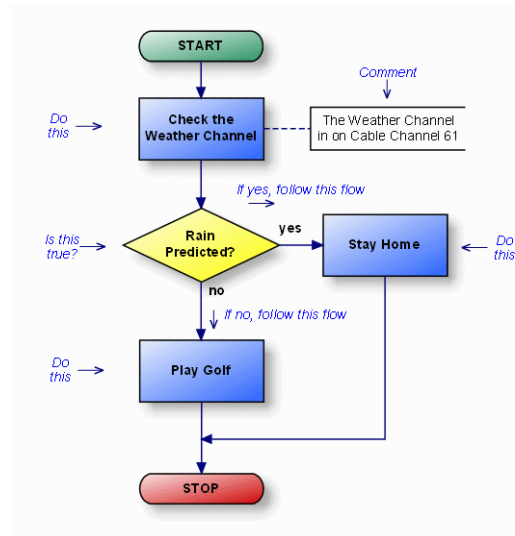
START

Comment

Do this

Check the Weather Channel

The Weather Channel in on Cable Channel 61

If yes, follow this flow

Is this true?

Rain Predicted?

yes

Stay Home

Do this

no

If no, follow this flow

Do this

Play Golf

STOP